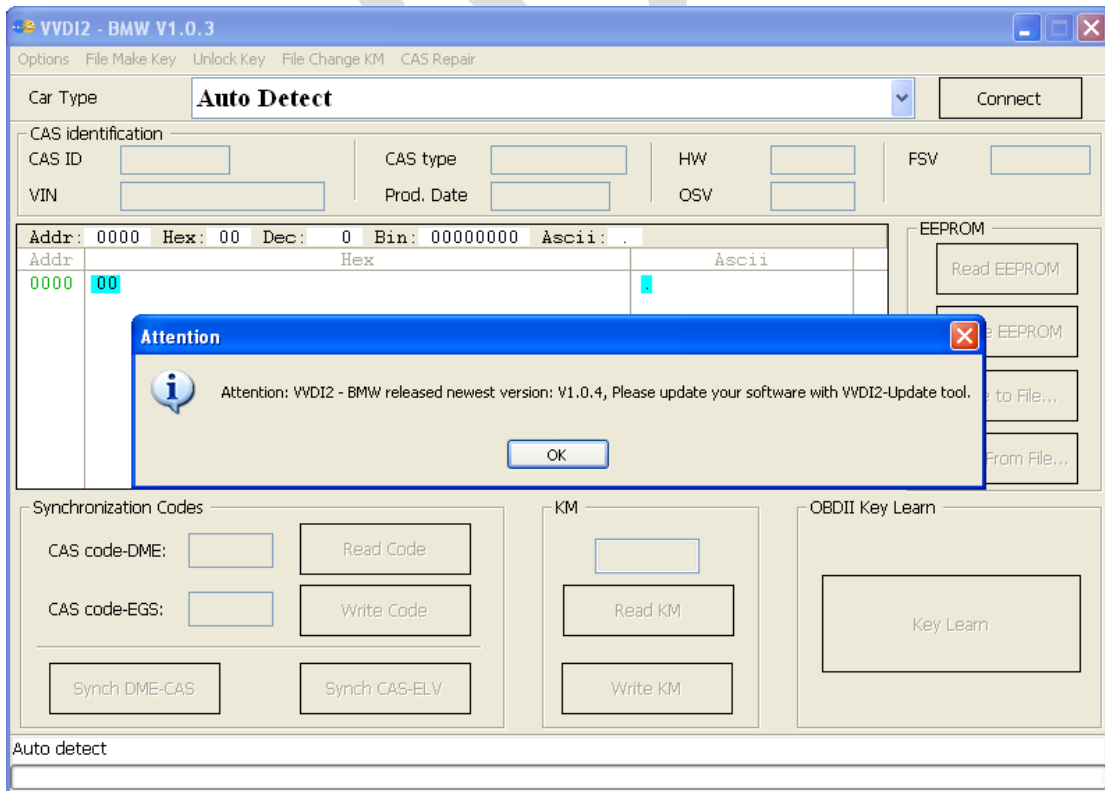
VVDI2 - BMW V1.0.3

Options File Make Key Unlock Key File Change KM CAS Repair

Car Type
Auto Detect
Connect

CAS identification
CAS ID
CAS type
HW
FSV
VIN
Prod. Date
OSV

Addr: 0000 Hex: 00 Dec: 0 Bin: 00000000 Ascii: .

| Addr | Hex | Ascii |
|---|---|---|
| 0000 | 00 | . |

EEPROM
Read EEPROM
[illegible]e EEPROM
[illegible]e to File...
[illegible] From File...

Attention
Attention: VVDI2 - BMW released newest version: V1.0.4, Please update your software with VVDI2-Update tool.
OK

Synchronization Codes
CAS code-DME:
Read Code
CAS code-EGS:
Write Code
Synch DME-CAS
Synch CAS-ELV

KM
Read KM
Write KM

OBDII Key Learn
Key Learn

Auto detect